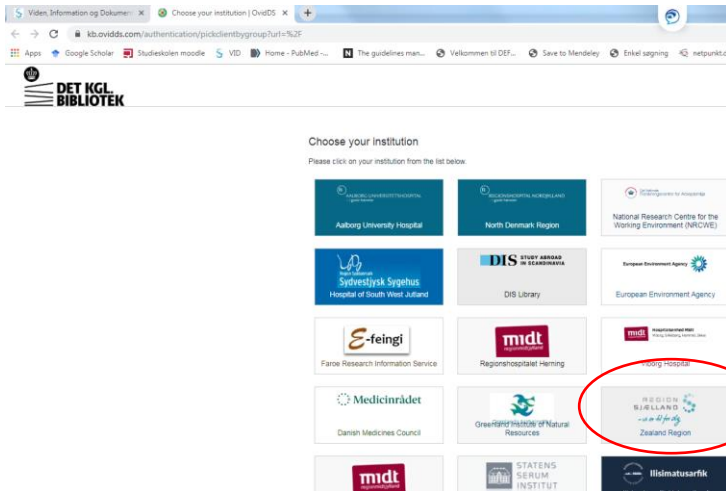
Viden, Information og Dokumen ×
Choose your institution | OvidDS ×
+

kb.ovidds.com/authentication/pickclientbygroup?url=%2F

Apps Google Scholar Studieskolen moodle VID Home - PubMed -... The guidelines man... Velkommen til DEF... Save to Mendeley Enkel søgning netpunkt.d

DET KGL. BIBLIOTEK

Choose your institution

Please click on your institution from the list below.

| | | |
|---|---|---|
| AALBORG UNIVERSITETSHOSPITAL Aalborg University Hospital | REGIONSHOSPITAL NORDJYLLAND North Denmark Region | National Research Centre for the Working Environment (NRCWE) |
| Sydvestjysk Sygehus Hospital of South West Jutland | DIS STUDY ABROAD IN SCANDINAVIA DIS Library | European Environment Agency European Environment Agency |
| E-feingi Faroe Research Information Service | midt regionshospitalet Herning | midt Hospitalsenhed Midt Viborg Hospital |
| Medicinrådet Danish Medicines Council | Greenland Institute of Natural Resources | REGION SJÆLLAND Zealand Region |
| midt | STATENS SERUM INSTITUT | Ilisimatusarfik |